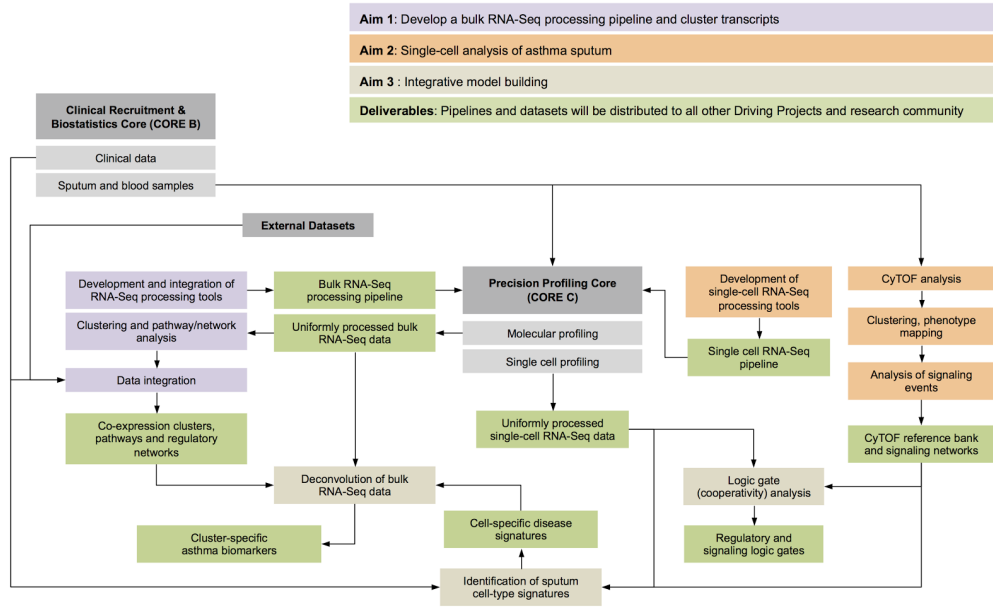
**Aim 1**: Develop a bulk RNA-Seq processing pipeline and cluster transcripts

**Aim 2**: Single-cell analysis of asthma sputum

**Aim 3** : Integrative model building

**Deliverables**: Pipelines and datasets will be distributed to all other Driving Projects and research community

Clinical Recruitment & Biostatistics Core (CORE B)

Clinical data

Sputum and blood samples

External Datasets

Development and integration of RNA-Seq processing tools

Bulk RNA-Seq processing pipeline

Precision Profiling Core (CORE C)

Development of single-cell RNA-Seq processing tools

CyTOF analysis

Clustering and pathway/network analysis

Uniformly processed bulk RNA-Seq data

Molecular profiling

Single cell profiling

Single cell RNA-Seq pipeline

Clustering, phenotype mapping

Data integration

Analysis of signaling events

Co-expression clusters, pathways and regulatory networks

Uniformly processed single-cell RNA-Seq data

CyTOF reference bank and signaling networks

Deconvolution of bulk RNA-Seq data

Logic gate (cooperativity) analysis

Cell-specific disease signatures

Cluster-specific asthma biomarkers

Regulatory and signaling logic gates

Identification of sputum cell-type signatures